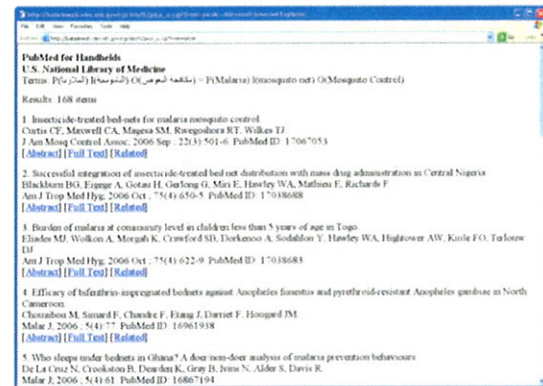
PubMed for Handhelds
U.S. National Library of Medicine
Terms: F(الملاريا)I(الناموسية)O(مكافحة البعوض) = F(Malaria) I(mosquito net) O(Mosquito Control)

Results: 168 items

1. Insecticide-treated bed-nets for malaria mosquito control.
Curtis CF, Maxwell CA, Magesa SM, Rwegoshora RT, Wilkes TJ.
J Am Mosq Control Assoc. 2006 Sep ; 22(3):501-6. PubMed ID: 17067053
[Abstract] [Full Text] [Related]

2. Successful integration of insecticide-treated bed net distribution with mass drug administration in Central Nigeria.
Blackburn BG, Eigege A, Gotau H, Gerlong G, Miri E, Hawley WA, Mathieu E, Richards F.
Am J Trop Med Hyg. 2006 Oct ; 75(4):650-5. PubMed ID: 17038688
[Abstract] [Full Text] [Related]

3. Burden of malaria at community level in children less than 5 years of age in Togo.
Eliades MJ, Wolkon A, Morgah K, Crawford SB, Dorkenoo A, Sodahlon Y, Hawley WA, Hightower AW, Kuile FO, Terlouw DJ.
Am J Trop Med Hyg. 2006 Oct ; 75(4):622-9. PubMed ID: 17038683
[Abstract] [Full Text] [Related]

4. Efficacy of bifenthrin-impregnated bednets against Anopheles funestus and pyrethroid-resistant Anopheles gambiae in North Cameroon.
Chouaibou M, Simard F, Chandre F, Etang J, Darriet F, Hougard JM.
Malar J. 2006 ; 5(4):77. PubMed ID: 16961938
[Abstract] [Full Text] [Related]

5. Who sleeps under bednets in Ghana? A doer/non-doer analysis of malaria prevention behaviours.
De La Cruz N, Crookston B, Dearden K, Gray B, Ivins N, Alder S, Davis R.
Malar J. 2006 ; 5(4):61. PubMed ID: 16867194